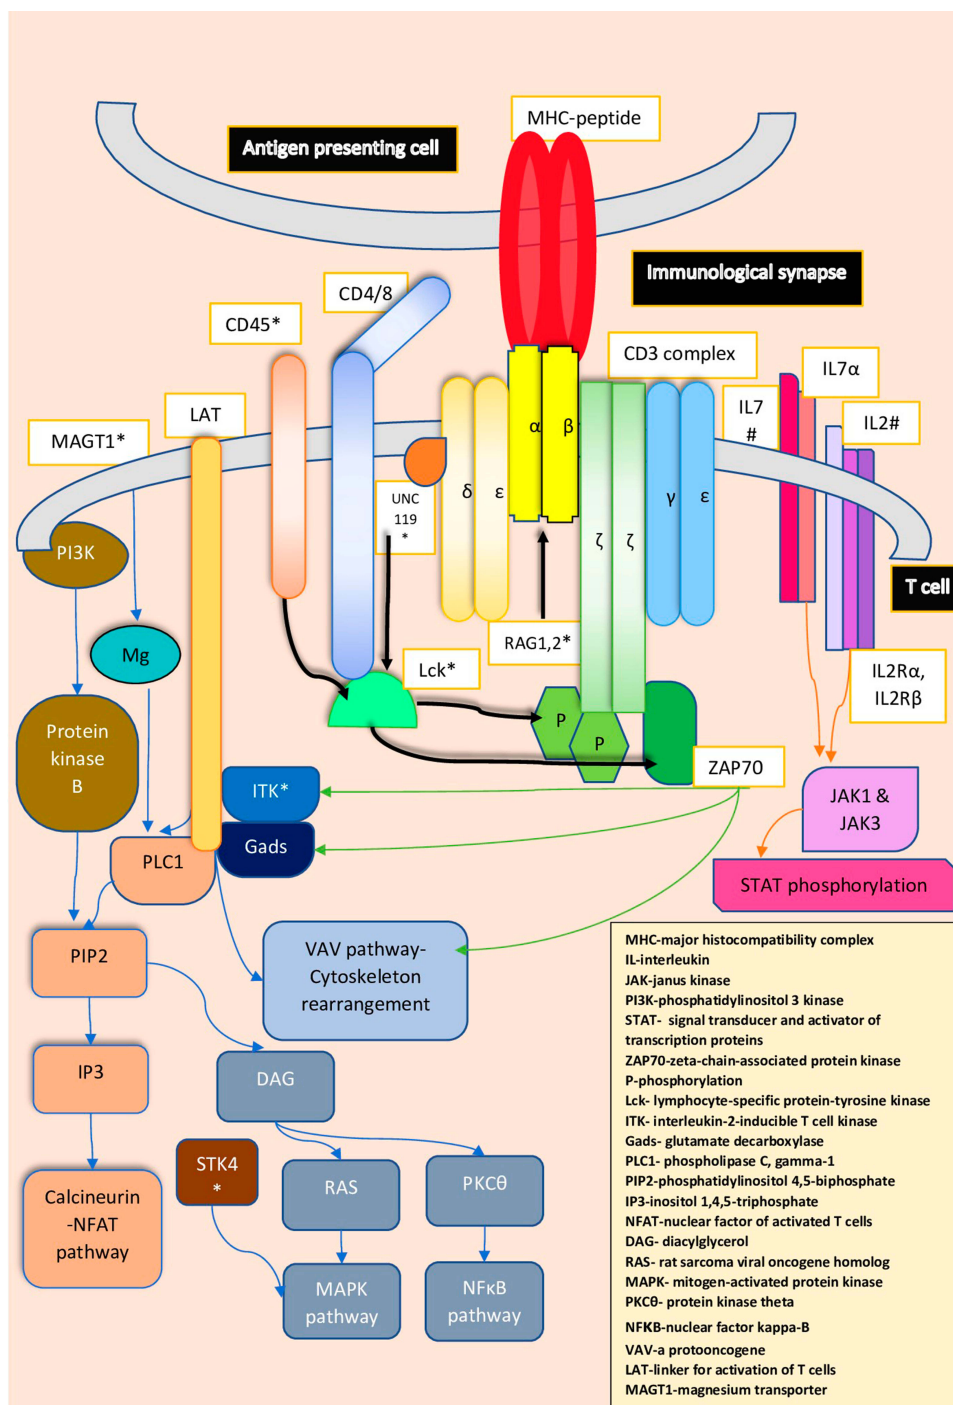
MHC-peptide

Antigen presenting cell

Immunological synapse

CD4/8

CD45*

CD3 complex

IL7α

LAT

IL7 #

IL2#

MAGT1*

α β

δ ε

γ ε

UNC 119 *

ζ ζ

PI3K

T cell

Mg

RAG1,2*

Lck*

IL2Rα, IL2Rβ

Protein kinase B

P

P

ZAP70

ITK*

JAK1 & JAK3

Gads

PLC1

STAT phosphorylation

PIP2

VAV pathway-Cytoskeleton rearrangement

IP3

DAG

STK4 *

RAS

PKCθ

Calcineurin -NFAT pathway

MAPK pathway

NFκB pathway

MHC-major histocompatibility complex
IL-interleukin
JAK-janus kinase
PI3K-phosphatidylinositol 3 kinase
STAT- signal transducer and activator of transcription proteins
ZAP70-zeta-chain-associated protein kinase
P-phosphorylation
Lck- lymphocyte-specific protein-tyrosine kinase
ITK- interleukin-2-inducible T cell kinase
Gads- glutamate decarboxylase
PLC1- phospholipase C, gamma-1
PIP2-phosphatidylinositol 4,5-biphosphate
IP3-inositol 1,4,5-triphosphate
NFAT-nuclear factor of activated T cells
DAG- diacylglycerol
RAS- rat sarcoma viral oncogene homolog
MAPK- mitogen-activated protein kinase
PKCθ- protein kinase theta
NFKB-nuclear factor kappa-B
VAV-a protooncogene
LAT-linker for activation of T cells
MAGT1-magnesium transporter